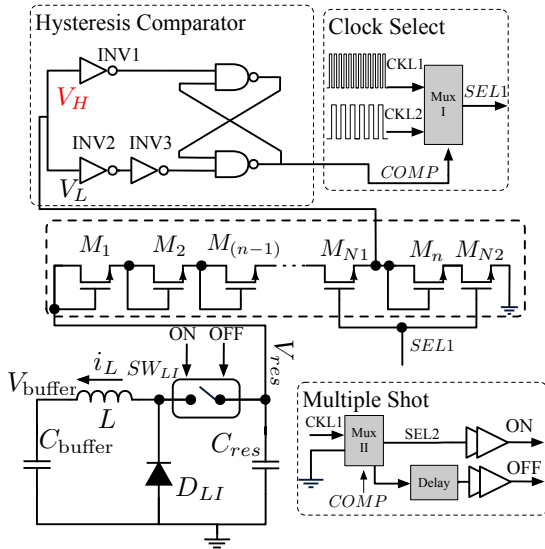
Hysteresis Comparator

INV1

$V_H$

INV2 INV3

$V_L$

Clock Select

CKL1

CKL2

Mux I

$SEL1$

$COMP$

$M_1$ $M_2$ $M_{(n-1)}$ $M_{N1}$ $M_n$ $M_{N2}$

$SEL1$

ON OFF

$V_{res}$

$i_L$ $SW_{LI}$

$V_{\text{buffer}}$

$L$

$C_{\text{buffer}}$

$D_{LI}$

$C_{res}$

Multiple Shot

CKL1

Mux II

SEL2

ON

$COMP$

Delay

OFF